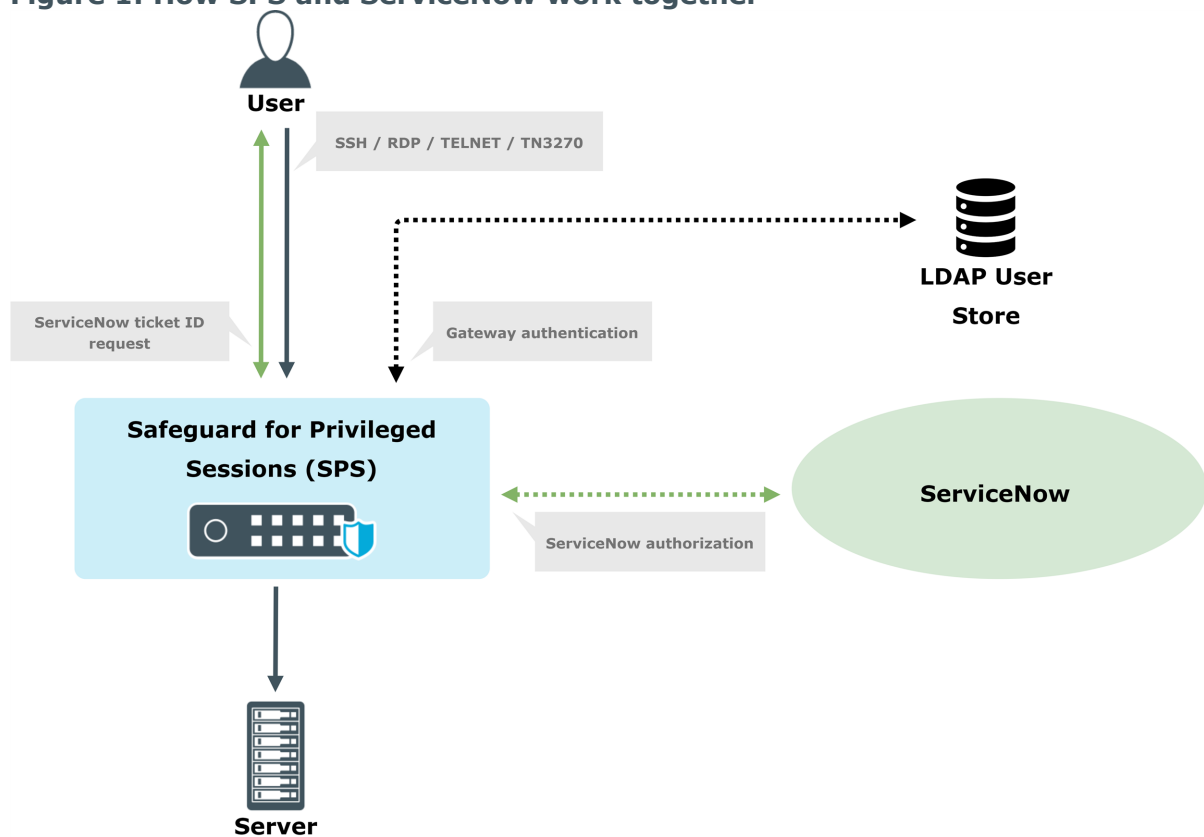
Figure 1: How SPS and ServiceNow work together

User

SSH / RDP / TELNET / TN3270

LDAP User Store

ServiceNow ticket ID request

Gateway authentication

Safeguard for Privileged Sessions (SPS)

ServiceNow

ServiceNow authorization

Server